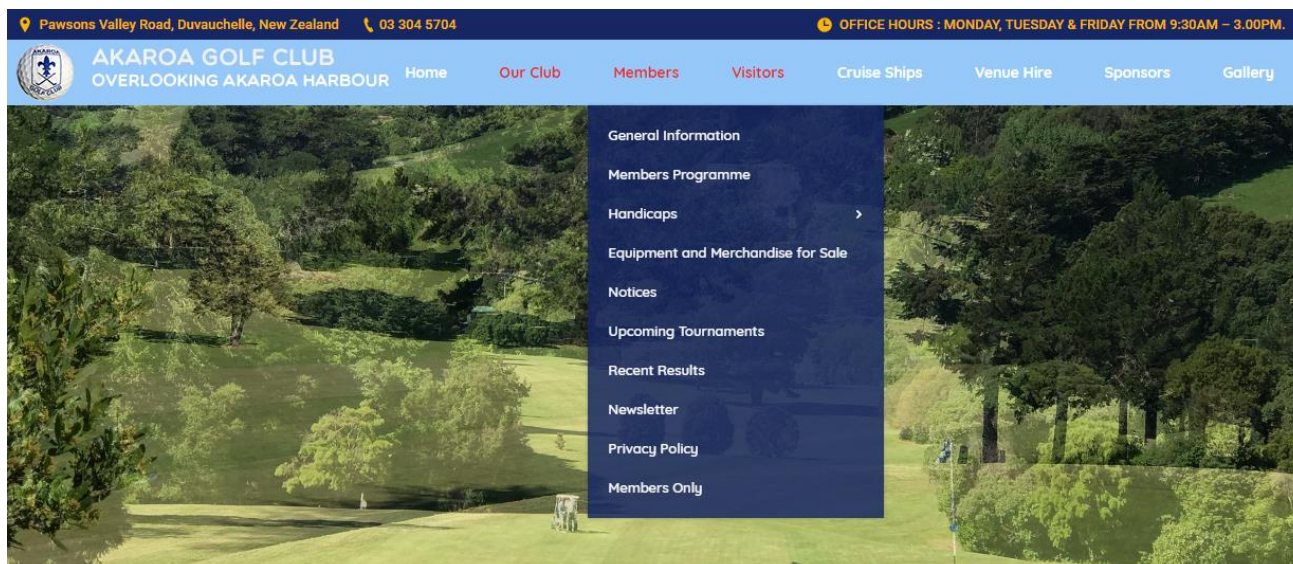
Pawsons Valley Road, Duvauchelle, New Zealand 03 304 5704

OFFICE HOURS : MONDAY, TUESDAY & FRIDAY FROM 9:30AM – 3.00PM.

AKAROA GOLF CLUB

AKAROA GOLF CLUB
OVERLOOKING AKAROA HARBOUR

Home Our Club Members Visitors Cruise Ships Venue Hire Sponsors Gallery

General Information
Members Programme
Handicaps
Equipment and Merchandise for Sale
Notices
Upcoming Tournaments
Recent Results
Newsletter
Privacy Policy
Members Only